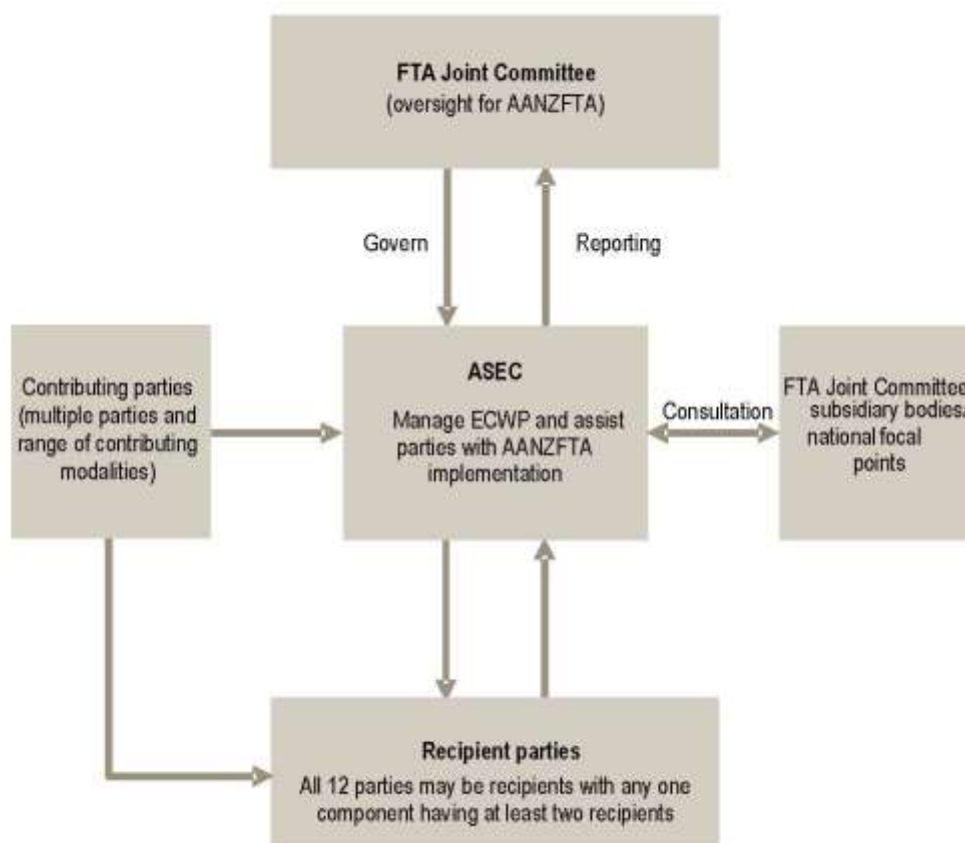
FTA Joint Committee
(oversight for AANZFTA)

Govern

Reporting

Contributing parties (multiple parties and range of contributing modalities)

ASEC

Manage ECWP and assist parties with AANZFTA implementation

Consultation

FTA Joint Committee subsidiary bodies national focal points

Recipient parties

All 12 parties may be recipients with any one component having at least two recipients